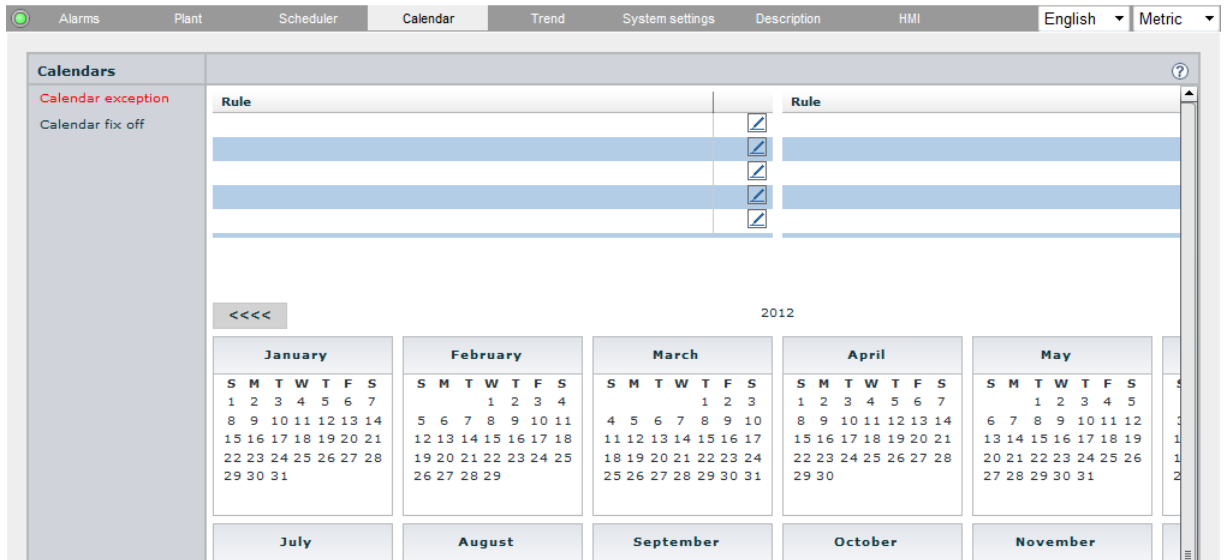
Alarms Plant Scheduler Calendar Trend System settings Description HMI English Metric

Calendars
Calendar exception
Calendar fix off

Rule | | Rule

<<<<
2012

January
S M T W T F S
1 2 3 4 5 6 7
8 9 10 11 12 13 14
15 16 17 18 19 20 21
22 23 24 25 26 27 28
29 30 31

February
S M T W T F S
1 2 3 4
5 6 7 8 9 10 11
12 13 14 15 16 17 18
19 20 21 22 23 24 25
26 27 28 29

March
S M T W T F S
1 2 3
4 5 6 7 8 9 10
11 12 13 14 15 16 17
18 19 20 21 22 23 24
25 26 27 28 29 30 31

April
S M T W T F S
1 2 3 4 5 6 7
8 9 10 11 12 13 14
15 16 17 18 19 20 21
22 23 24 25 26 27 28
29 30

May
S M T W T F S
1 2 3 4 5
6 7 8 9 10 11 12
13 14 15 16 17 18 19
20 21 22 23 24 25 26
27 28 29 30 31

July
August
September
October
November